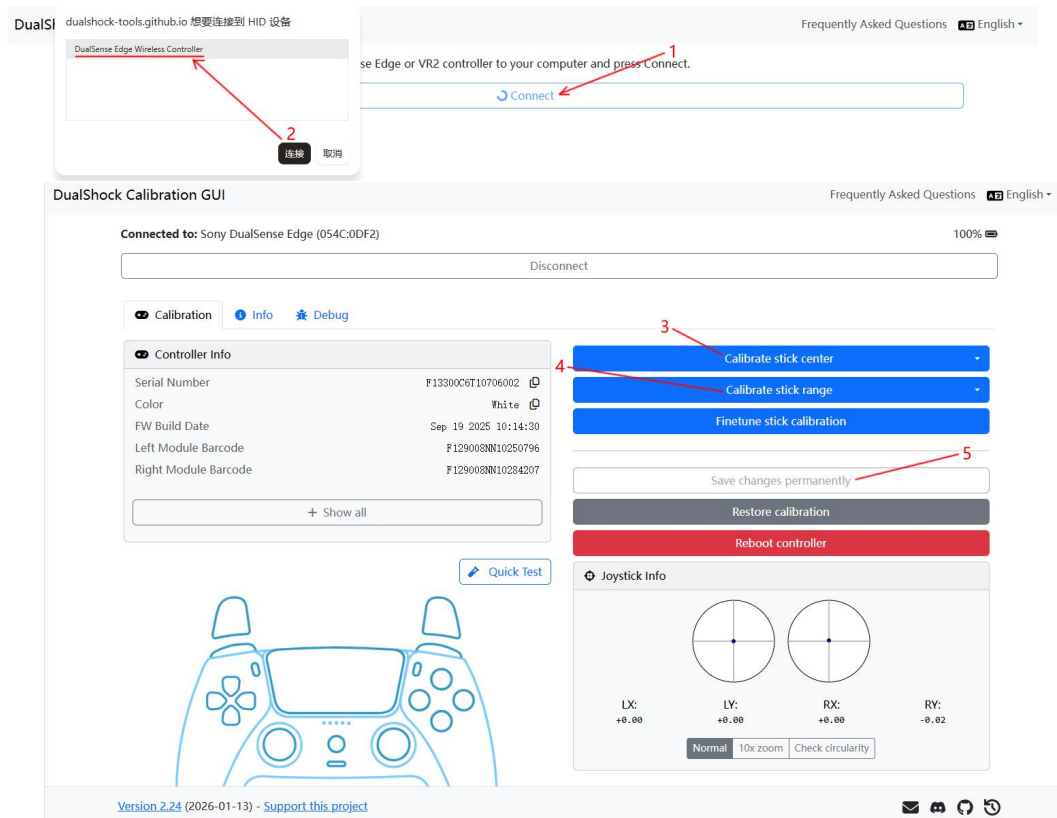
DualSh

dualshock-tools.github.io 想要连接到 HID 设备

DualSense Edge Wireless Controller

2

连接 取消

Frequently Asked Questions English

se Edge or VR2 controller to your computer and press Connect.

1

Connect

DualShock Calibration GUI

Frequently Asked Questions English

Connected to: Sony DualSense Edge (054C:0DF2)

100%

Disconnect

Calibration Info Debug

Controller Info

| Serial Number | F13300C6T10706002 |
|---|---|
| Color | White |
| FW Build Date | Sep 19 2025 10:14:30 |
| Left Module Barcode | F129008NN10250796 |
| Right Module Barcode | F129008NN10284207 |

+ Show all

3

Calibrate stick center

4

Calibrate stick range

Finetune stick calibration

5

Save changes permanently

Restore calibration

Reboot controller

Quick Test

Joystick Info

LX: +0.00

LY: +0.00

RX: +0.00

RY: -0.02

Normal 10x zoom Check circularity

Version 2.24 (2026-01-13) - Support this project